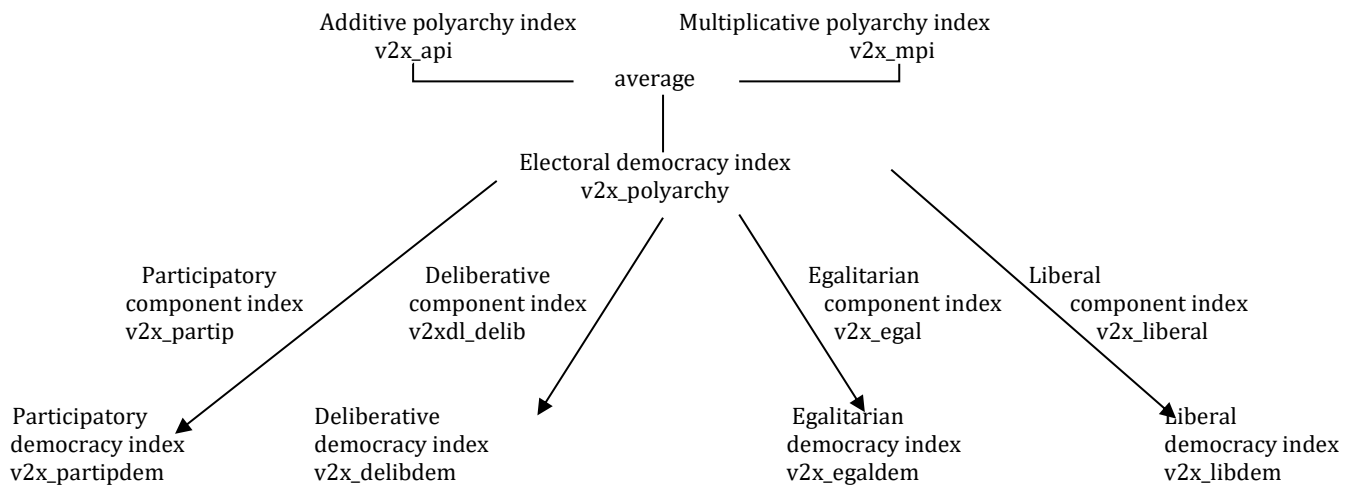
Additive polyarchy index
v2x_api

Multiplicative polyarchy index
v2x_mpi

average

Electoral democracy index
v2x_polyarchy

Participatory
component index
v2x_partip

Deliberative
component index
v2xdl_delib

Egalitarian
component index
v2x_egal

Liberal
component index
v2x_liberal

Participatory
democracy index
v2x_partipdem

Deliberative
democracy index
v2x_delibdem

Egalitarian
democracy index
v2x_egaldem

Liberal
democracy index
v2x_libdem